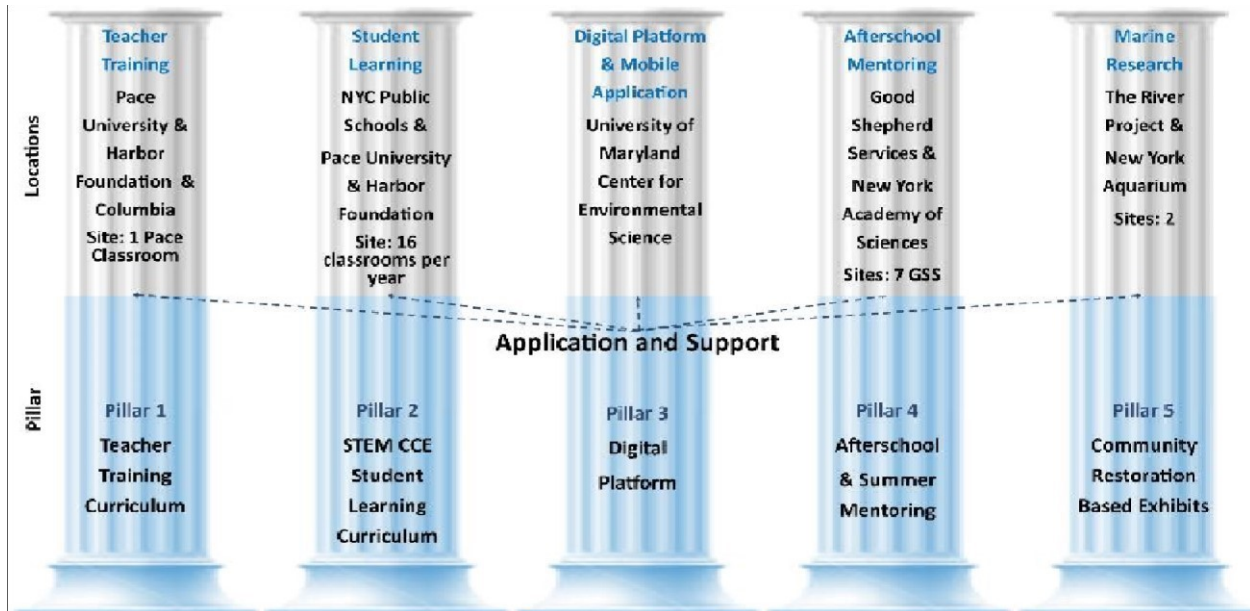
Locations

Teacher Training
Pace University & Harbor Foundation & Columbia
Site: 1 Pace Classroom

Student Learning
NYC Public Schools & Pace University & Harbor Foundation
Site: 16 classrooms per year

Digital Platform & Mobile Application
University of Maryland Center for Environmental Science

Afterschool Mentoring
Good Shepherd Services & New York Academy of Sciences
Sites: 7 GSS

Marine Research
The River Project & New York Aquarium
Sites: 2

Application and Support

Pillar

Pillar 1
Teacher Training Curriculum

Pillar 2
STEM CCE Student Learning Curriculum

Pillar 3
Digital Platform

Pillar 4
Afterschool & Summer Mentoring

Pillar 5
Community Restoration Based Exhibits